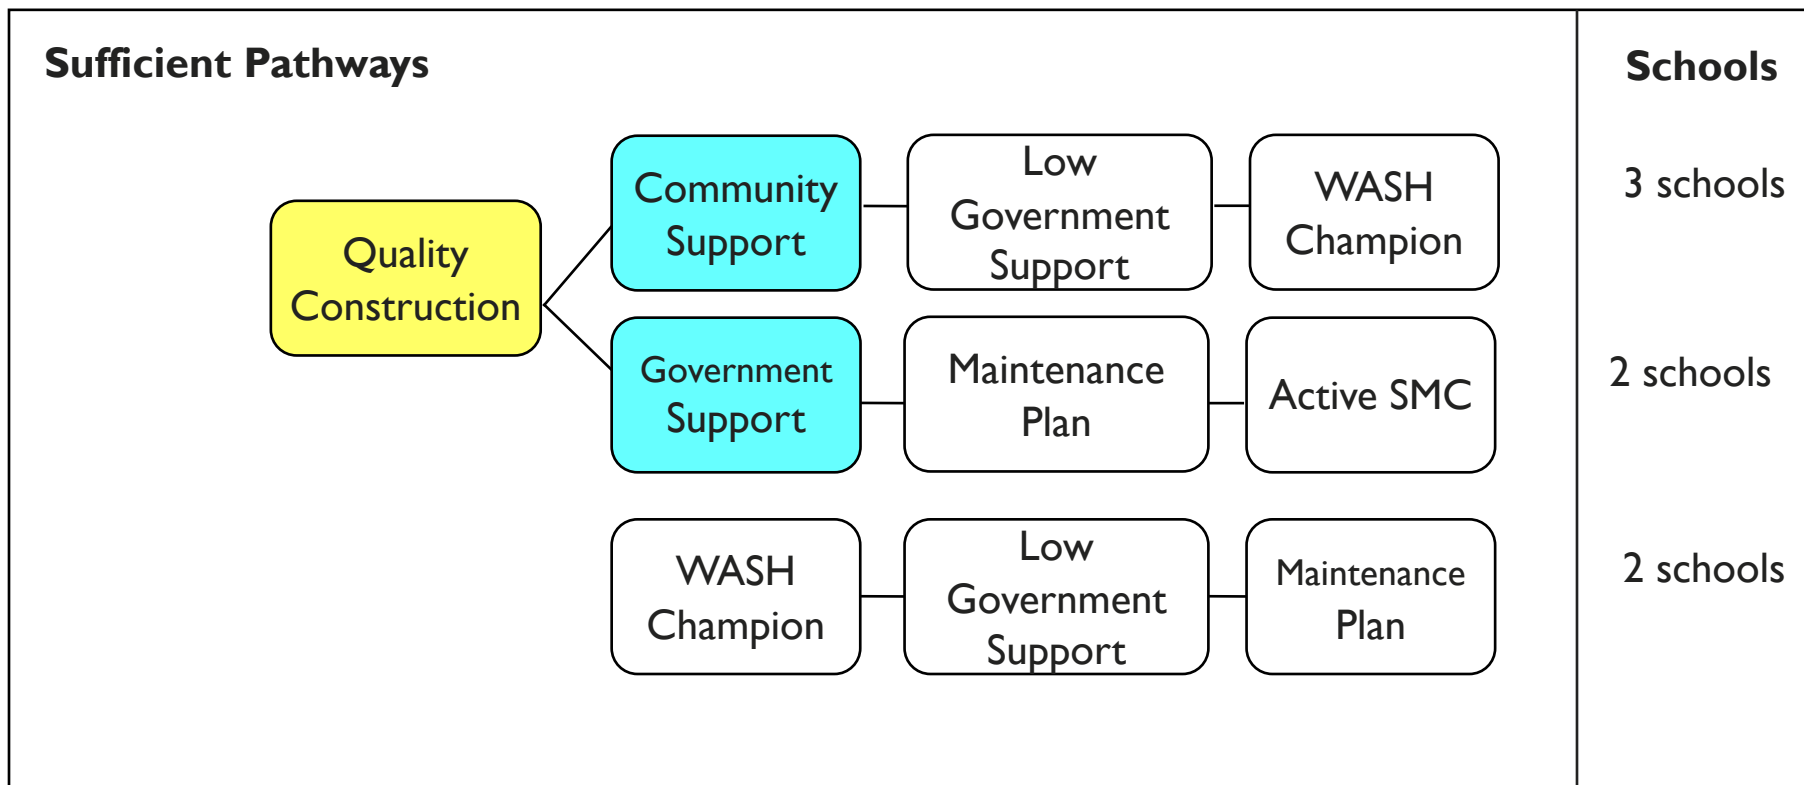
Sufficient Pathways

Schools

Quality Construction

Community Support

Low Government Support

WASH Champion

3 schools

Government Support

Maintenance Plan

Active SMC

2 schools

WASH Champion

Low Government Support

Maintenance Plan

2 schools